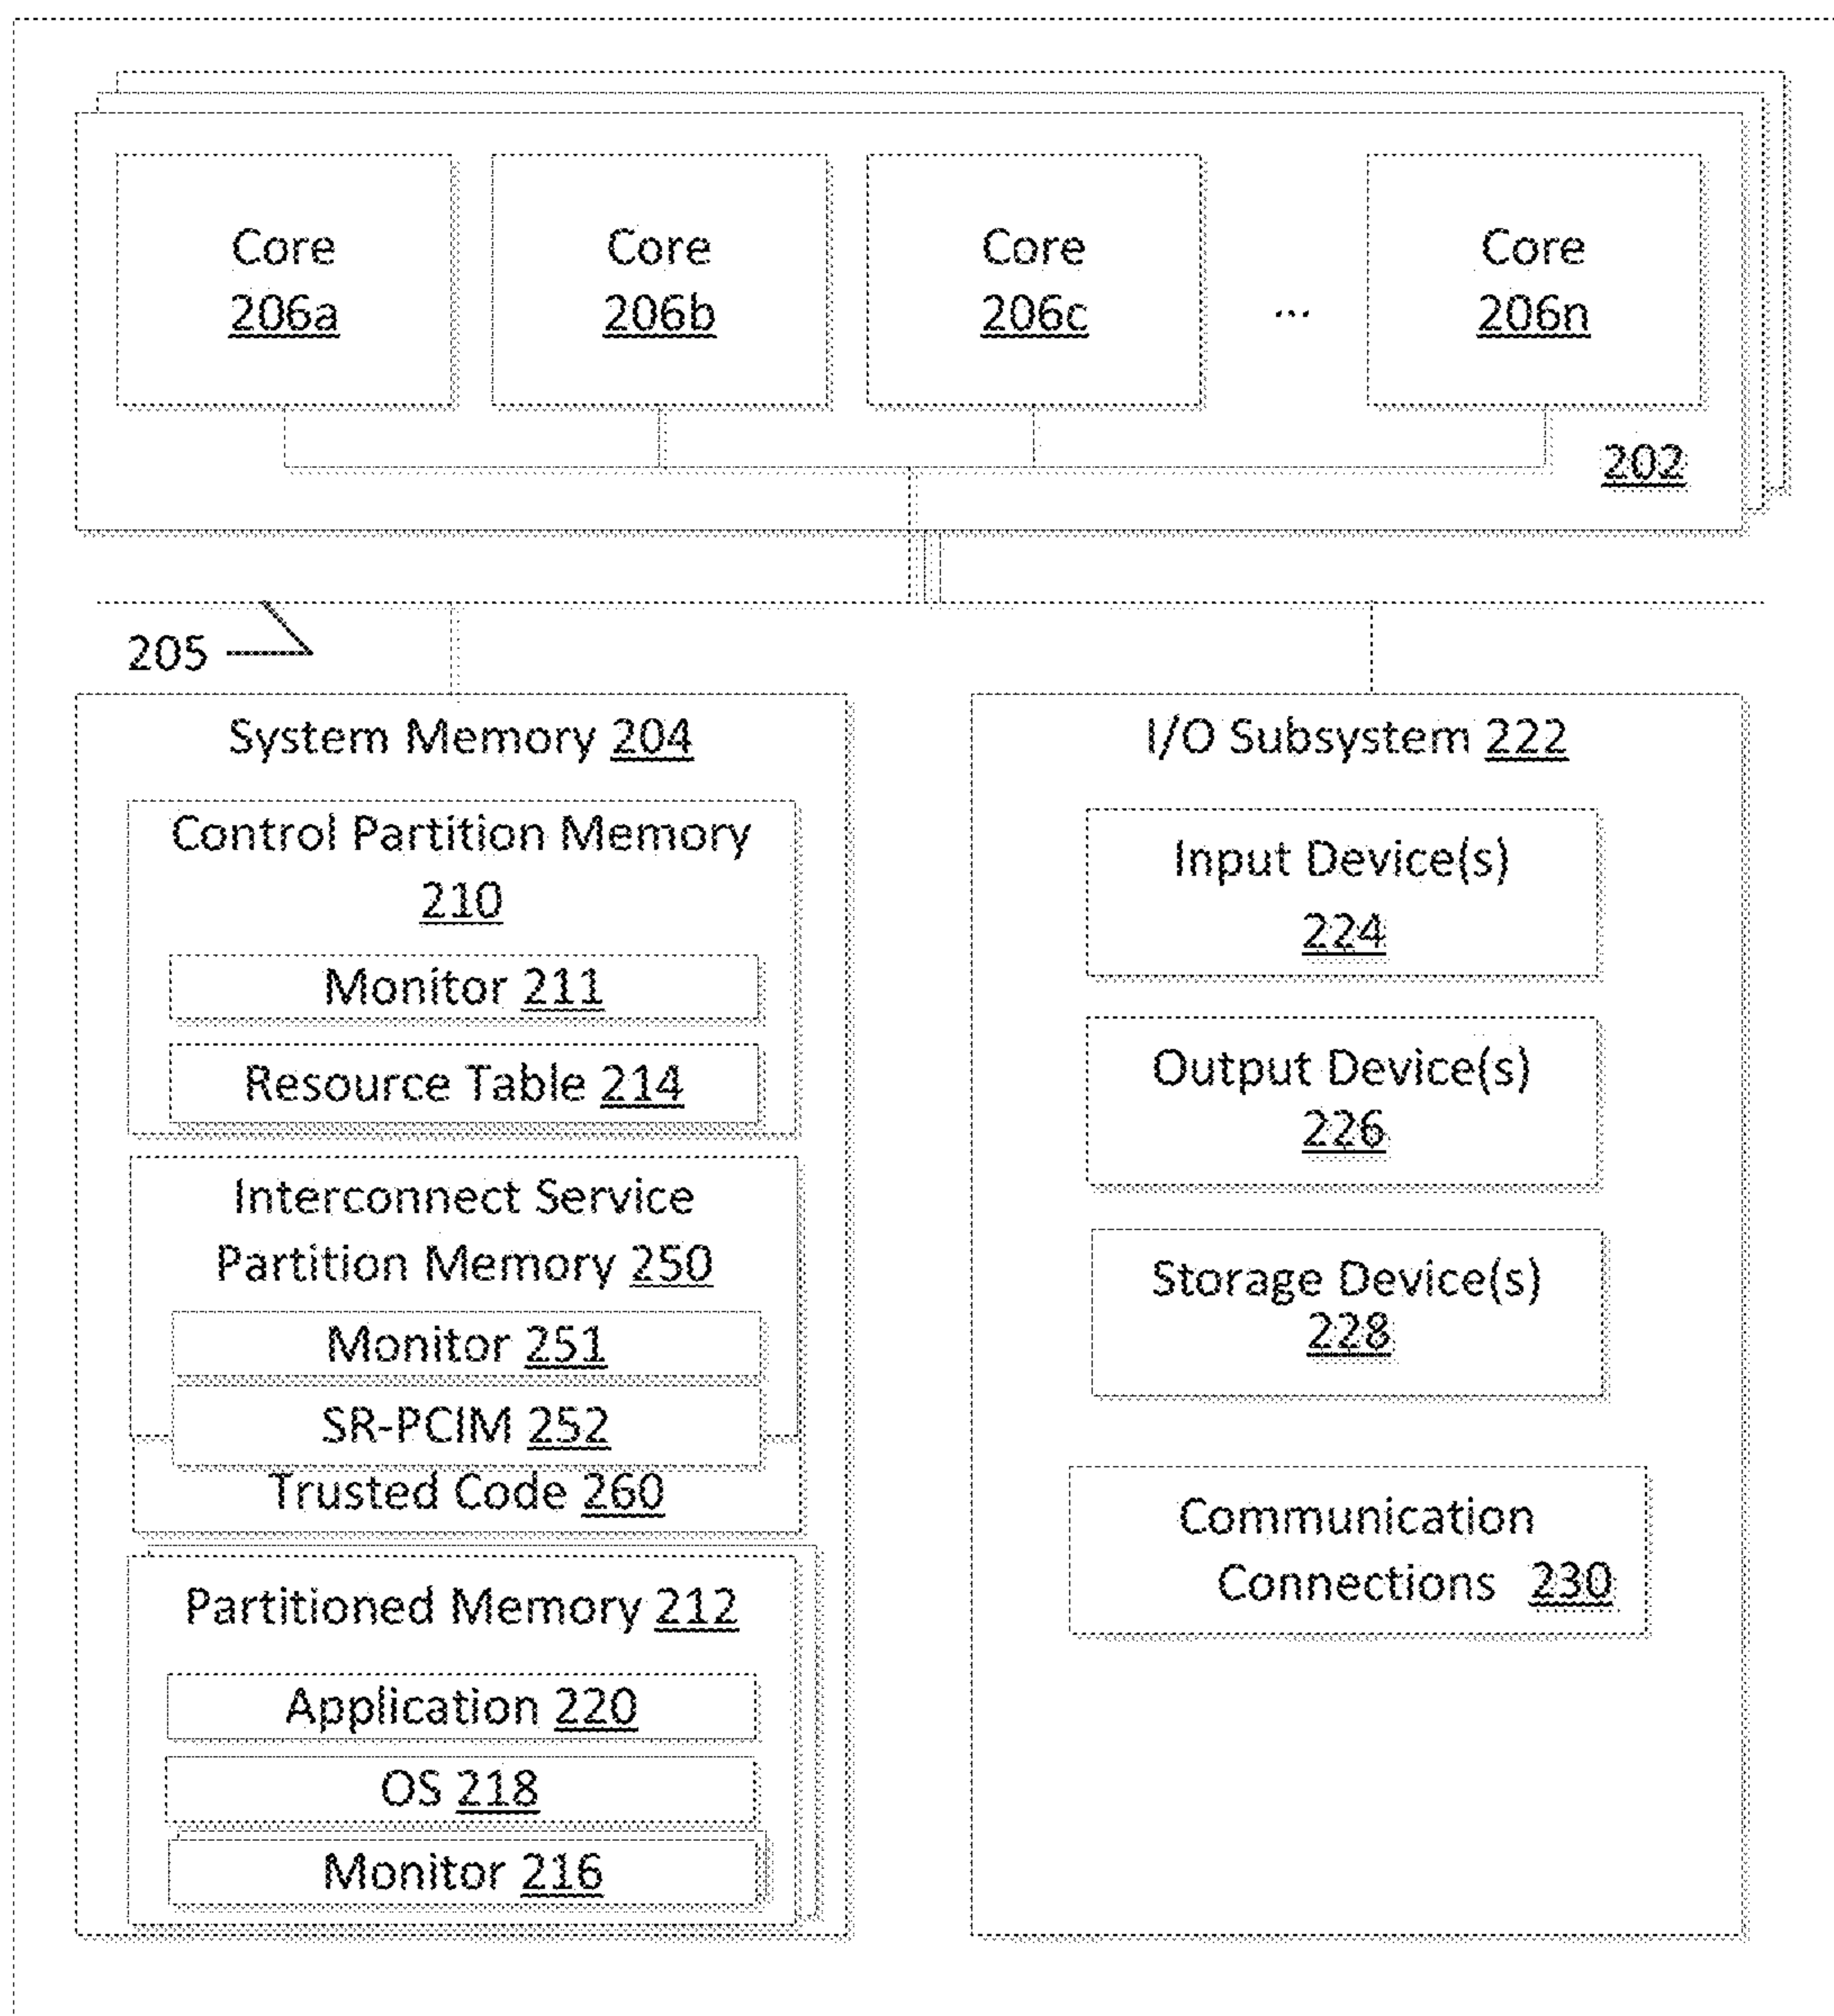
Core 206a

Core 206b

Core 206c

...

Core 206n

202

205

System Memory 204

Control Partition Memory 210

Monitor 211

Resource Table 214

Interconnect Service Partition Memory 250

Monitor 251

SR-PCIM 252

Trusted Code 260

Partitioned Memory 212

Application 220

OS 218

Monitor 216

I/O Subsystem 222

Input Device(s) 224

Output Device(s) 226

Storage Device(s) 228

Communication Connections 230